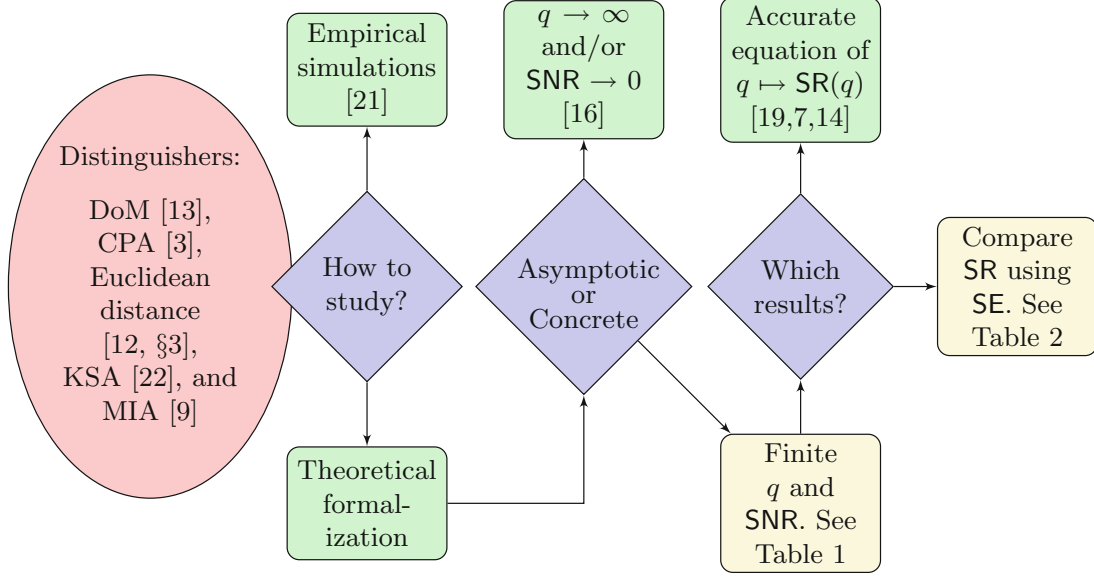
Distinguishers:

DoM [13], CPA [3], Euclidean distance [12, §3], KSA [22], and MIA [9]

How to study?

Empirical simulations [21]

Theoretical formalization

Asymptotic or Concrete

$q \to \infty$ and/or $\mathsf{SNR} \to 0$ [16]

Finite $q$ and $\mathsf{SNR}$. See Table 1

Which results?

Accurate equation of $q \mapsto \mathsf{SR}(q)$ [19,7,14]

Compare $\mathsf{SR}$ using $\mathsf{SE}$. See Table 2